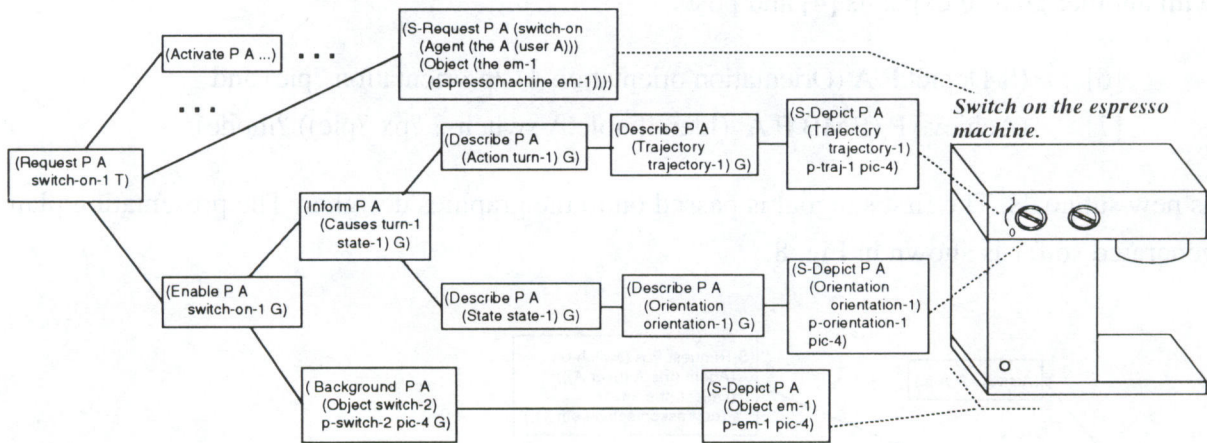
(Activate P A ...) . . .

. . .

(S-Request P A (switch-on (Agent (the A (user A))) (Object (the em-1 (espressomachine em-1))))

Switch on the espresso machine.

(Request P A switch-on-1 T)

(Describe P A (Action turn-1) G)

(Describe P A (Trajectory trajectory-1) G)

(S-Depict P A (Trajectory trajectory-1) p-traj-1 pic-4)

(Inform P A (Causes turn-1 state-1) G)

(Enable P A switch-on-1 G)

(Describe P A (State state-1) G)

(Describe P A (Orientation orientation-1) G)

(S-Depict P A (Orientation orientation-1) p-orientation-1 pic-4)

( Background P A (Object switch-2) p-switch-2 pic-4 G)

(S-Depict P A (Object em-1) p-em-1 pic-4)

1

0